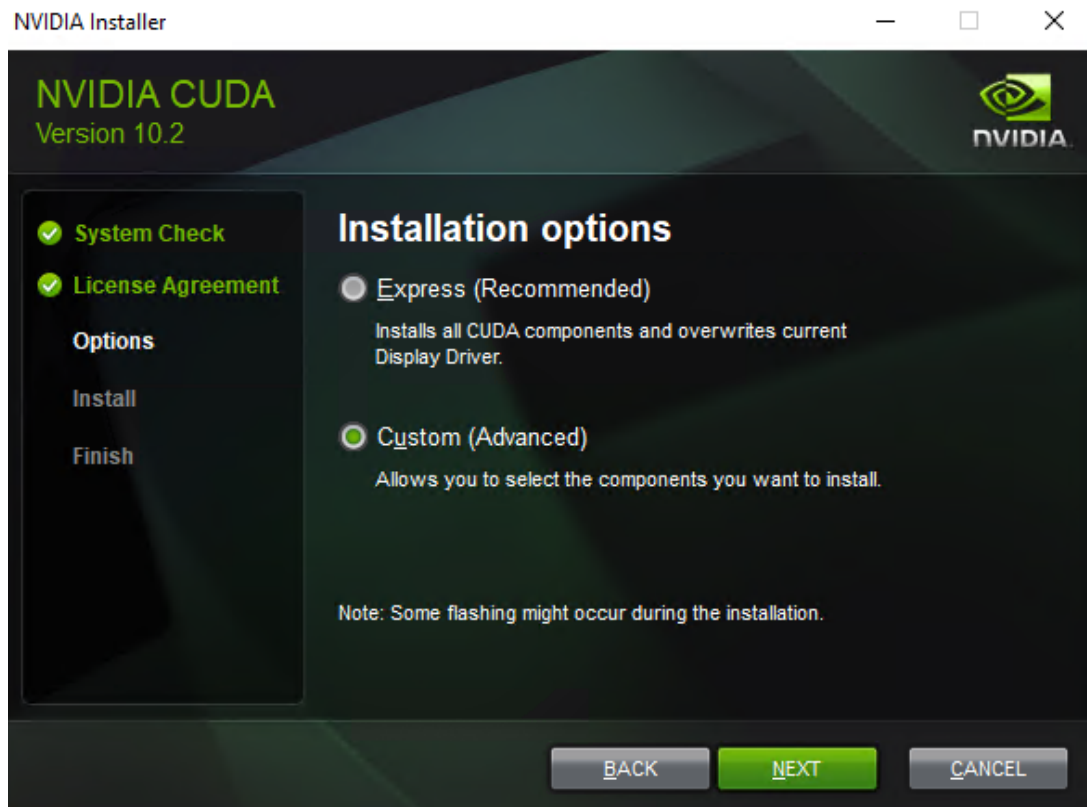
NVIDIA Installer

NVIDIA CUDA
Version 10.2

NVIDIA

System Check
License Agreement
Options
Install
Finish

Installation options

Express (Recommended)
Installs all CUDA components and overwrites current Display Driver.

Custom (Advanced)
Allows you to select the components you want to install.

Note: Some flashing might occur during the installation.

BACK
NEXT
CANCEL